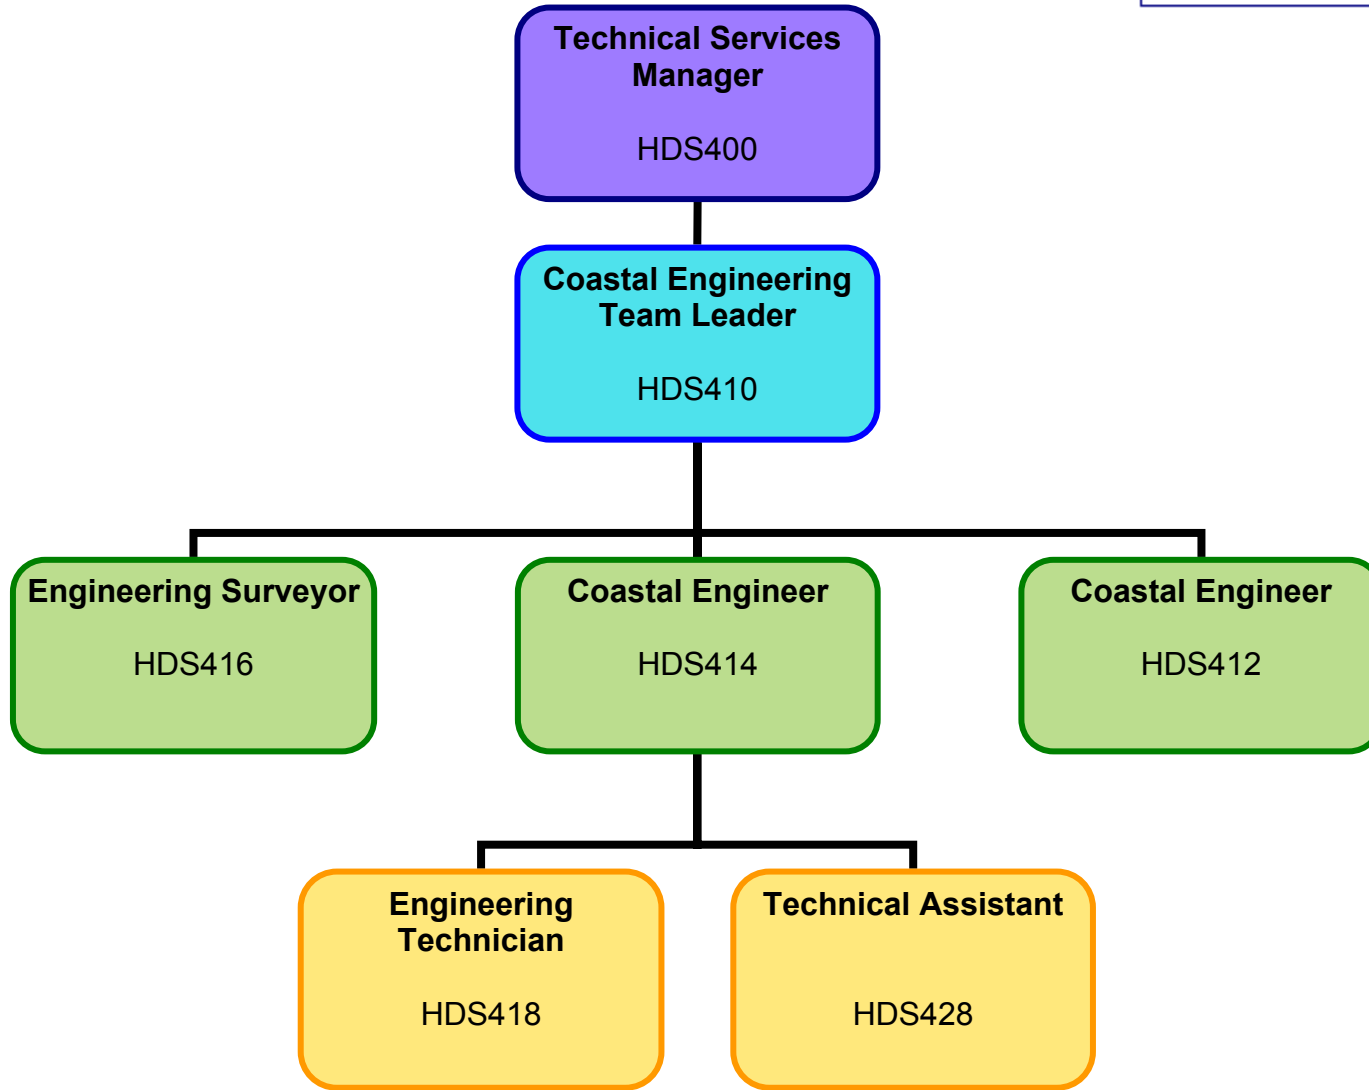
Technical Services Manager

HDS400

Coastal Engineering Team Leader

HDS410

Engineering Surveyor

HDS416

Coastal Engineer

HDS414

Coastal Engineer

HDS412

Engineering Technician

HDS418

Technical Assistant

HDS428